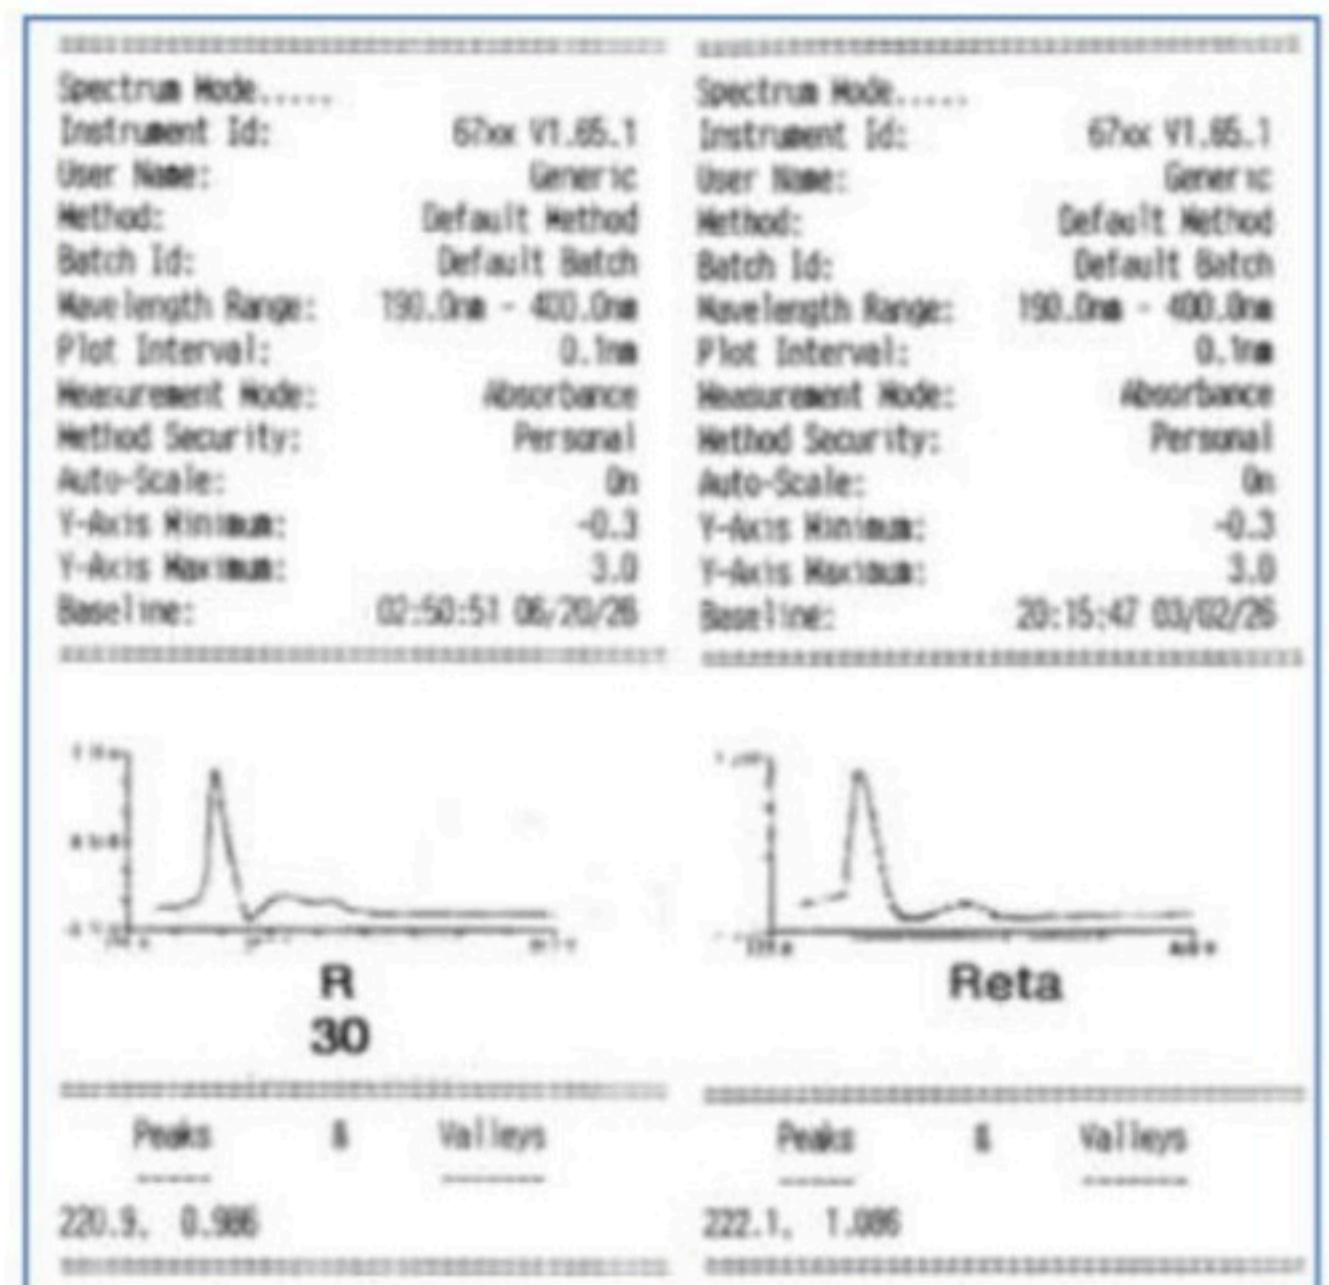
Spectrum Mode.....
Instrument Id: 67xx V1.65.1
User Name: Generic
Method: Default Method
Batch Id: Default Batch
Wavelength Range: 190.0nm - 400.0nm
Plot Interval: 0.1nm
Measurement Mode: Absorbance
Method Security: Personal
Auto-Scale: On
Y-Axis Minimum: -0.3
Y-Axis Maximum: 3.0
Baseline: 02:50:51 06/20/26

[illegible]

R
30

Peaks & Valleys

220.9, 0.986

Spectrum Mode.....
Instrument Id: 67xx V1.65.1
User Name: Generic
Method: Default Method
Batch Id: Default Batch
Wavelength Range: 190.0nm - 400.0nm
Plot Interval: 0.1nm
Measurement Mode: Absorbance
Method Security: Personal
Auto-Scale: On
Y-Axis Minimum: -0.3
Y-Axis Maximum: 3.0
Baseline: 20:15:47 03/02/26

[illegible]

Reta

Peaks & Valleys

222.1, 1.086